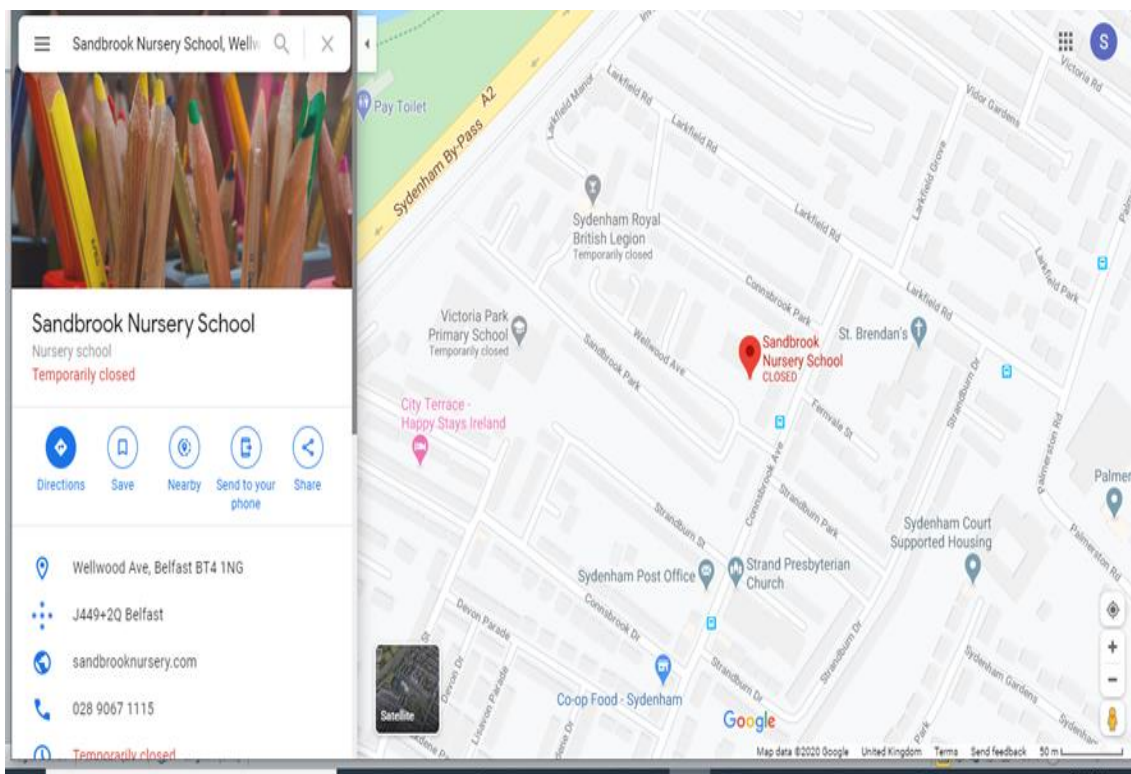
Sandbrook Nursery School, Wellw

S

Sandbrook Nursery School
Nursery school
Temporarily closed

Directions
Save
Nearby
Send to your phone
Share

Wellwood Ave, Belfast BT4 1NG

J449+2Q Belfast

sandbrooknursery.com

028 9067 1115

Temporarily closed

Pay Toilet
A2
Sydenham By-Pass
Larkfield Manor
Larkfield Rd
Larkfield Rd
Victoria Rd
Vidor Gardens
Larkfield Grove
Larkfield Rd
Larkfield Rd
Larkfield Park
Sydenham Royal British Legion
Temporarily closed
Connsbrook Park
Victoria Park Primary School
Temporarily closed
Wellwood Ave
Sandbrook Park
Sandbrook Nursery School
CLOSED
St. Brendan's
Fernvale St
Strandburn Dr
Palmerston Rd
City Terrace - Happy Stays Ireland
Connsbrook Ave
Strandburn Park
Palmer
Strandburn St
Sydenham Court Supported Housing
Palmerston Rd
Sydenham Post Office
Strand Presbyterian Church
Devon Parade
Connsbrook Dr
Strandburn Dr
Strandburn Dr
Sydenham Gardens
Devon Dr
Lisavon Parade
Co-op Food - Sydenham
Satellite
Google
Map data ©2020 Google
United Kingdom
Terms
Send feedback
50 m